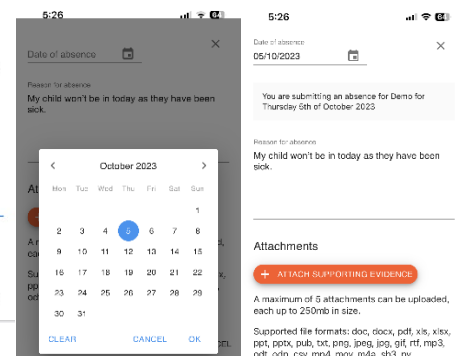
5:26

Date of absence

×

Reason for absence
My child won't be in today as they have been sick.

October 2023

| Mon | Tue | Wed | Thu | Fri | Sat | Sun |
|---|---|---|---|---|---|---|
| | | | | | | 1 |
| 2 | 3 | 4 | 5 | 6 | 7 | 8 |
| 9 | 10 | 11 | 12 | 13 | 14 | 15 |
| 16 | 17 | 18 | 19 | 20 | 21 | 22 |
| 23 | 24 | 25 | 26 | 27 | 28 | 29 |
| 30 | 31 | | | | | |

CLEAR CANCEL OK

5:26

Date of absence
05/10/2023

×

You are submitting an absence for Demo for Thursday 5th of October 2023

Reason for absence
My child won't be in today as they have been sick.

Attachments

+ ATTACH SUPPORTING EVIDENCE

A maximum of 5 attachments can be uploaded, each up to 250mb in size.

Supported file formats: doc, docx, pdf, xls, xlsx, ppt, pptx, pub, txt, png, jpeg, jpg, gif, rtf, mp3, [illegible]